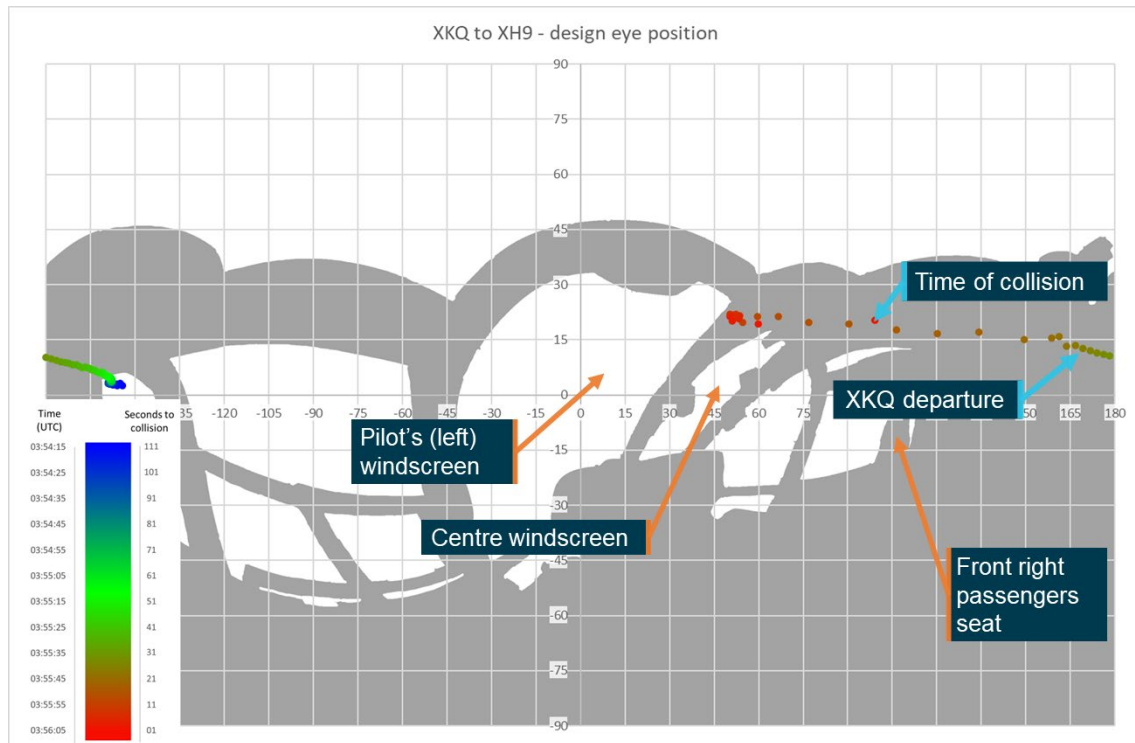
XKQ to XH9 - design eye position

90
75
60
45
30
15
0
-15
-30
-45
-60
-75
-90

-135 -120 -105 -90 -75 -60 -45 -30 -15 0 15 30 45 60 75 150 165 180

Time of collision

XKQ departure

Pilot's (left) windscreen

Centre windscreen

Front right passengers seat

| Time (UTC) | Seconds to collision |
|---|---|
| 03:54:15 | 111 |
| 03:54:25 | 101 |
| 03:54:35 | 91 |
| 03:54:45 | 81 |
| 03:54:55 | 71 |
| 03:55:05 | 61 |
| 03:55:15 | 51 |
| 03:55:25 | 41 |
| 03:55:35 | 31 |
| 03:55:45 | 21 |
| 03:55:55 | 11 |
| 03:56:05 | 01 |